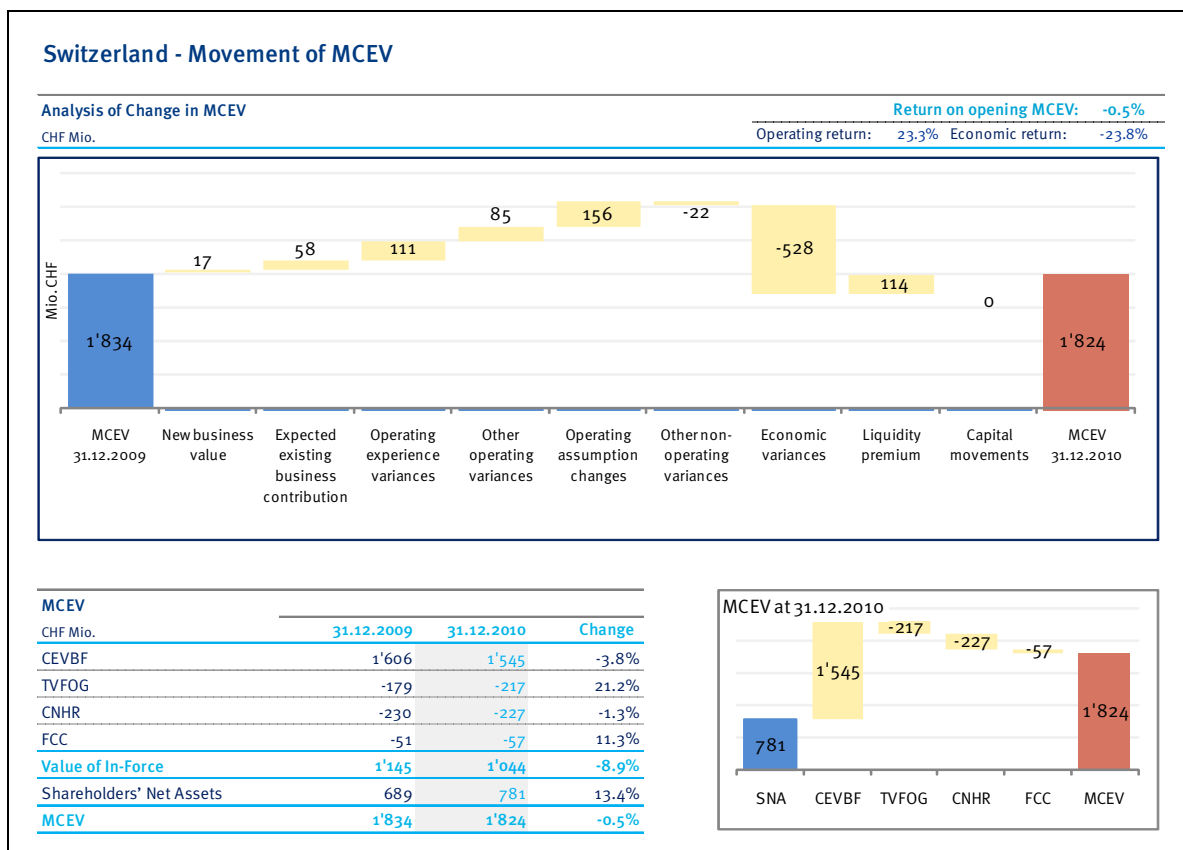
Switzerland - Movement of MCEV

Analysis of Change in MCEV

CHF Mio.

Return on opening MCEV: -0.5%

Operating return: 23.3% Economic return: -23.8%

Mio. CHF

1'834

17

58

111

85

156

-22

-528

114

0

1'824

MCEV 31.12.2009

New business value

Expected existing business contribution

Operating experience variances

Other operating variances

Operating assumption changes

Other non-operating variances

Economic variances

Liquidity premium

Capital movements

MCEV 31.12.2010

MCEV

| CHF Mio. | 31.12.2009 | 31.12.2010 | Change |
|---|---|---|---|
| CEVBF | 1'606 | 1'545 | -3.8% |
| TVFOG | -179 | -217 | 21.2% |
| CNHR | -230 | -227 | -1.3% |
| FCC | -51 | -57 | 11.3% |
| Value of In-Force | 1'145 | 1'044 | -8.9% |
| Shareholders' Net Assets | 689 | 781 | 13.4% |
| MCEV | 1'834 | 1'824 | -0.5% |

MCEV at 31.12.2010

781

1'545

-217

-227

-57

1'824

SNA

CEVBF

TVFOG

CNHR

FCC

MCEV